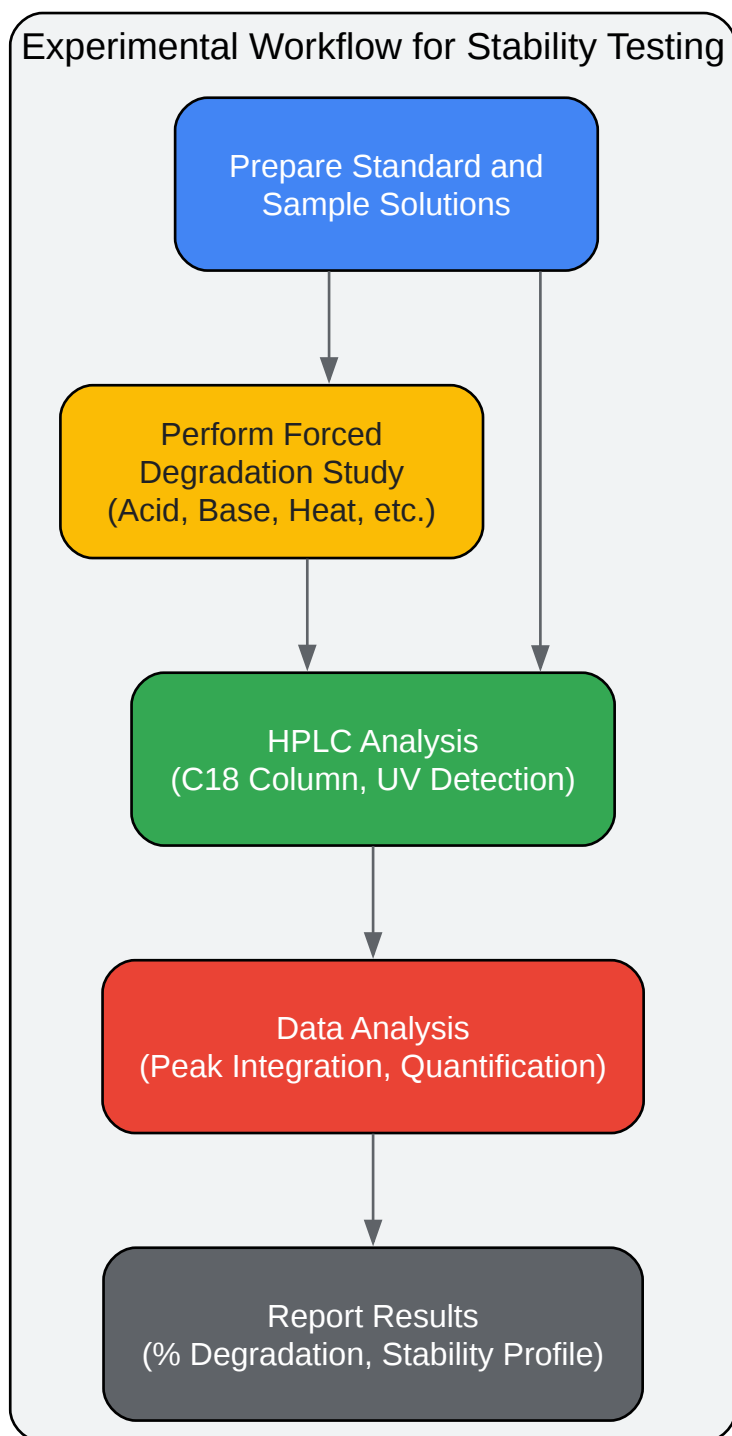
Experimental Workflow for Stability Testing

Prepare Standard and Sample Solutions

Perform Forced Degradation Study (Acid, Base, Heat, etc.)

HPLC Analysis (C18 Column, UV Detection)

Data Analysis (Peak Integration, Quantification)

Report Results (% Degradation, Stability Profile)